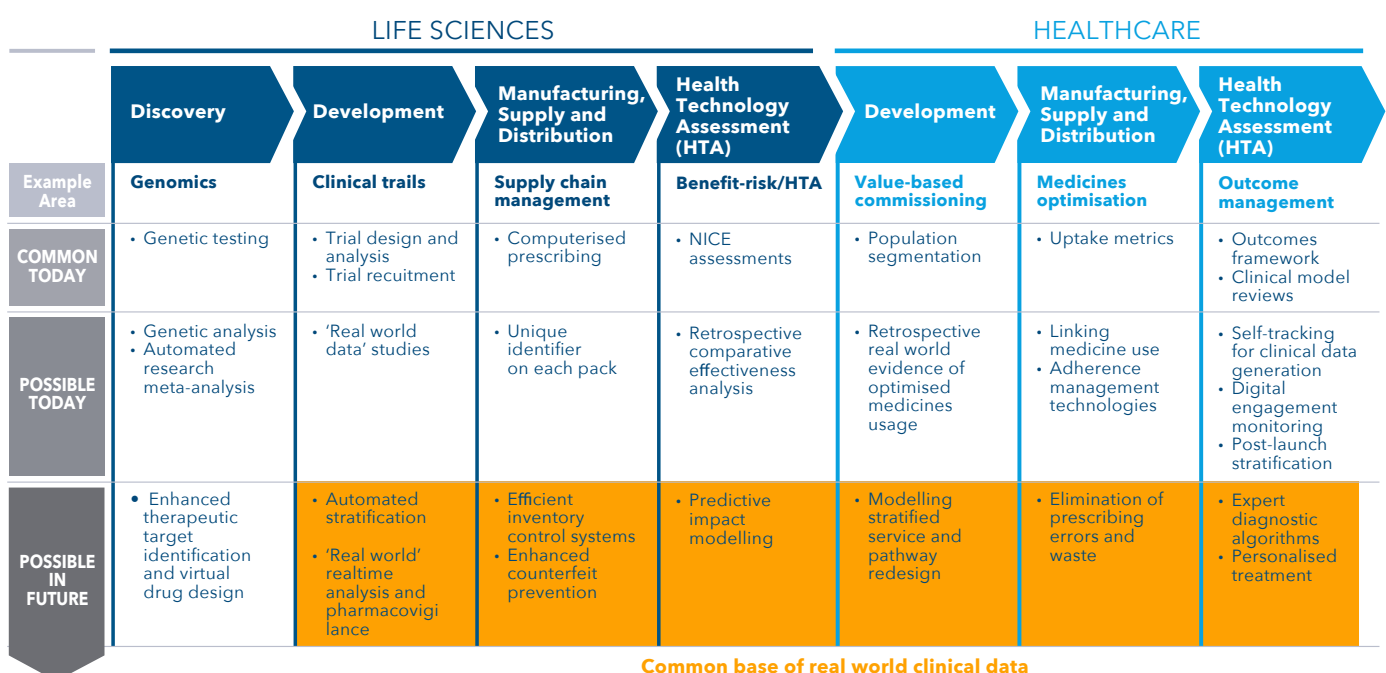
LIFE SCIENCES

HEALTHCARE

| | Discovery | Development | Manufacturing, Supply and Distribution | Health Technology Assessment (HTA) | Development | Manufacturing, Supply and Distribution | Health Technology Assessment (HTA) |
|---|---|---|---|---|---|---|---|
| Example Area | Genomics | Clinical trails | Supply chain management | Benefit-risk/HTA | Value-based commissioning | Medicines optimisation | Outcome management |
| COMMON TODAY | • Genetic testing | • Trial design and analysis • Trial recuitment | • Computerised prescribing | • NICE assessments | • Population segmentation | • Uptake metrics | • Outcomes framework • Clinical model reviews |
| POSSIBLE TODAY | • Genetic analysis • Automated research meta-analysis | • 'Real world data' studies | • Unique identifier on each pack | • Retrospective comparative effectiveness analysis | • Retrospective real world evidence of optimised medicines usage | • Linking medicine use • Adherence management technologies | • Self-tracking for clinical data generation • Digital engagement monitoring • Post-launch stratification |
| POSSIBLE IN FUTURE | • Enhanced therapeutic target identification and virtual drug design | • Automated stratification • 'Real world' realtime analysis and pharmacovigi lance | • Efficient inventory control systems • Enhanced counterfeit prevention | • Predictive impact modelling | • Modelling stratified service and pathway redesign | • Elimination of prescribing errors and waste | • Expert diagnostic algorithms • Personalised treatment |

Common base of real world clinical data